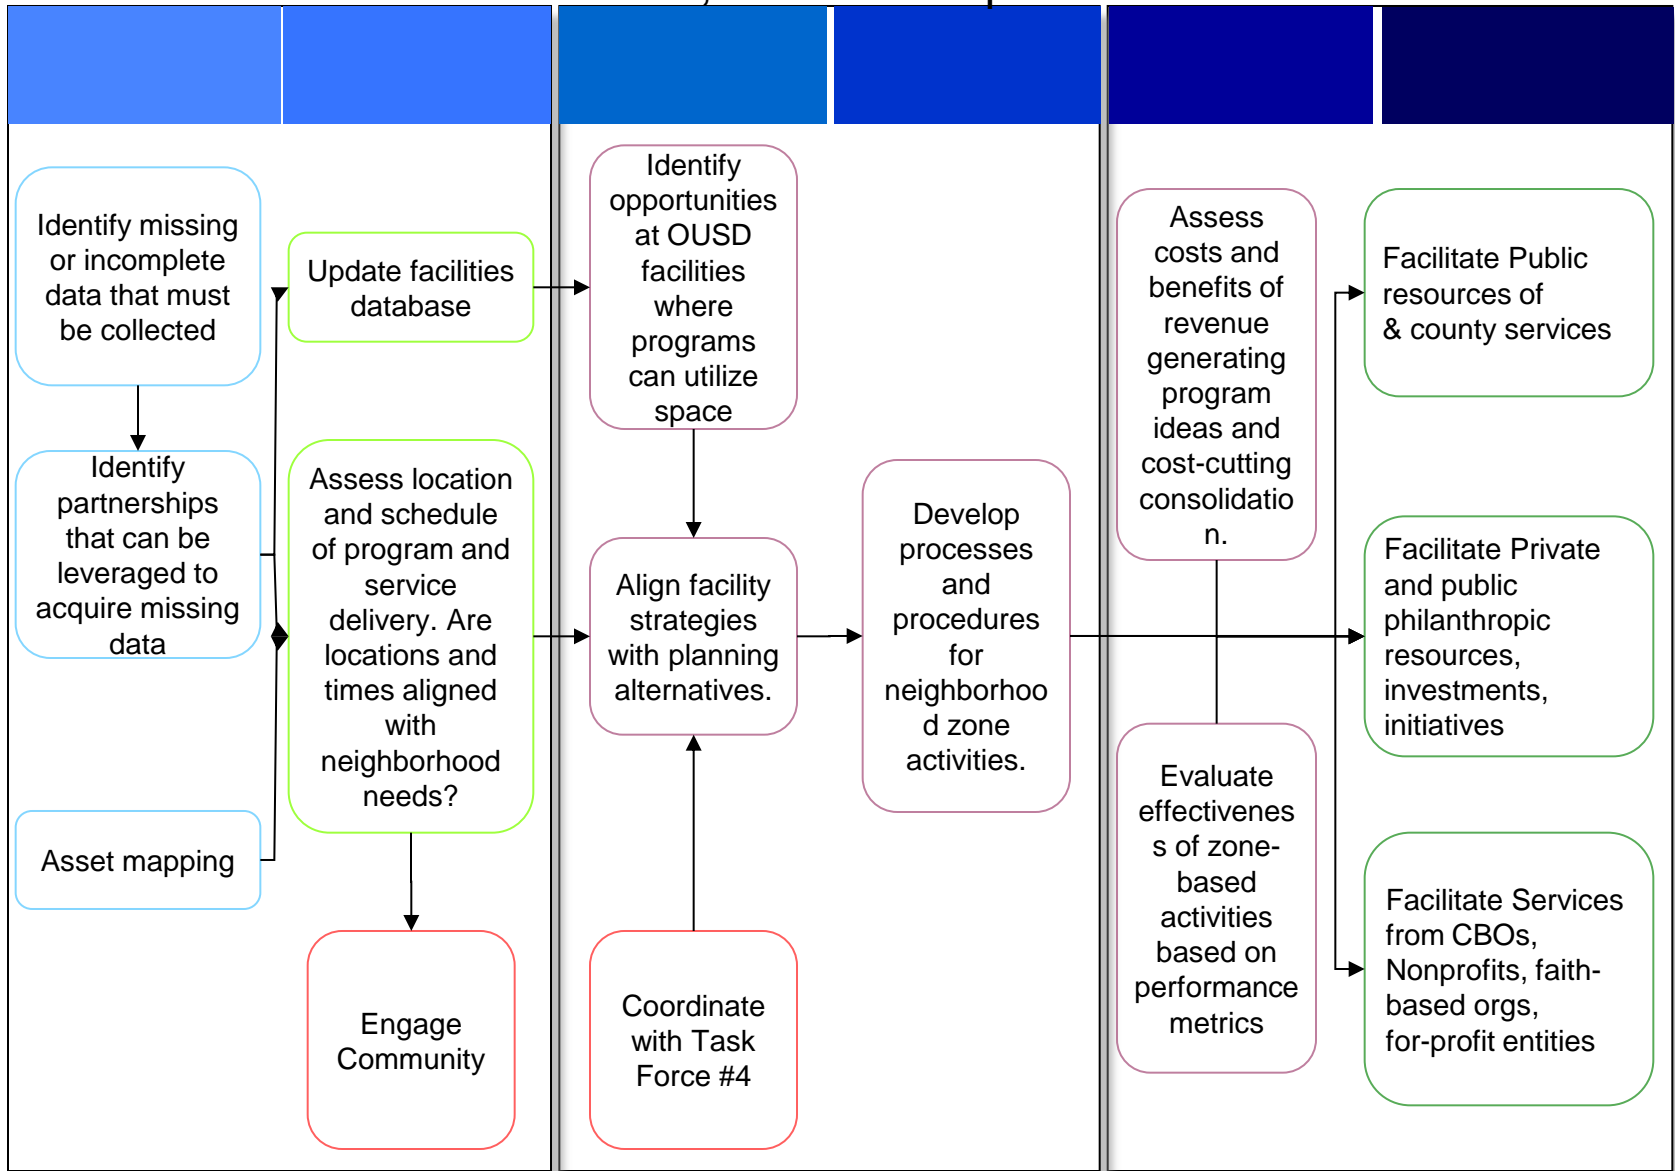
Identify missing or incomplete data that must be collected

Update facilities database

Identify opportunities at OUSD facilities where programs can utilize space

Assess costs and benefits of revenue generating program ideas and cost-cutting consolidation.

Facilitate Public resources of & county services

Identify partnerships that can be leveraged to acquire missing data

Assess location and schedule of program and service delivery. Are locations and times aligned with neighborhood needs?

Align facility strategies with planning alternatives.

Develop processes and procedures for neighborhood zone activities.

Facilitate Private and public philanthropic resources, investments, initiatives

Asset mapping

Evaluate effectiveness of zone-based activities based on performance metrics

Engage Community

Coordinate with Task Force #4

Facilitate Services from CBOs, Nonprofits, faith-based orgs, for-profit entities